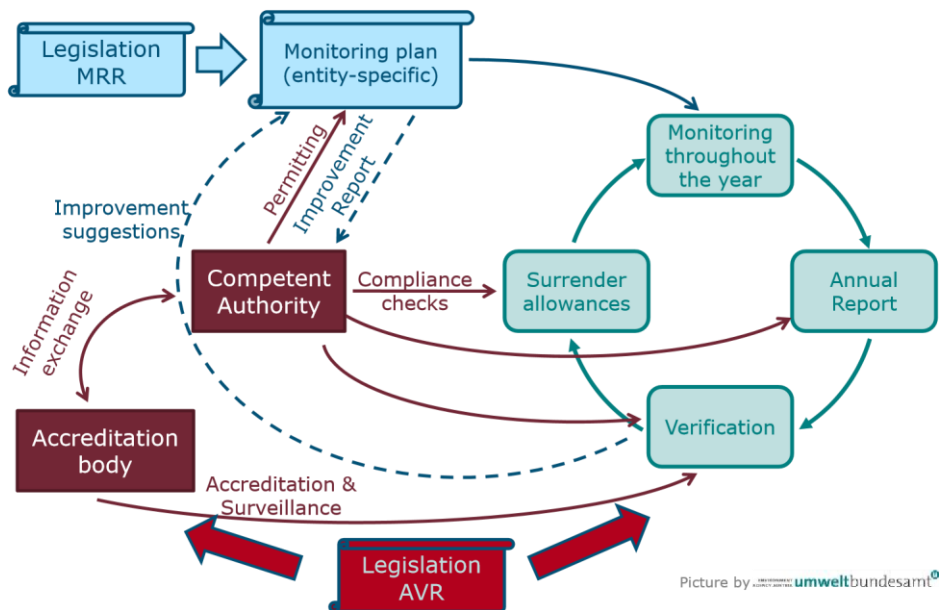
Legislation MRR

Monitoring plan (entity-specific)

Monitoring throughout the year

Permitting

Improvement Report

Improvement suggestions

Information exchange

Competent Authority

Compliance checks

Surrender allowances

Annual Report

Accreditation body

Verification

Accreditation & Surveillance

Legislation AVR

Picture by umweltbundesamt